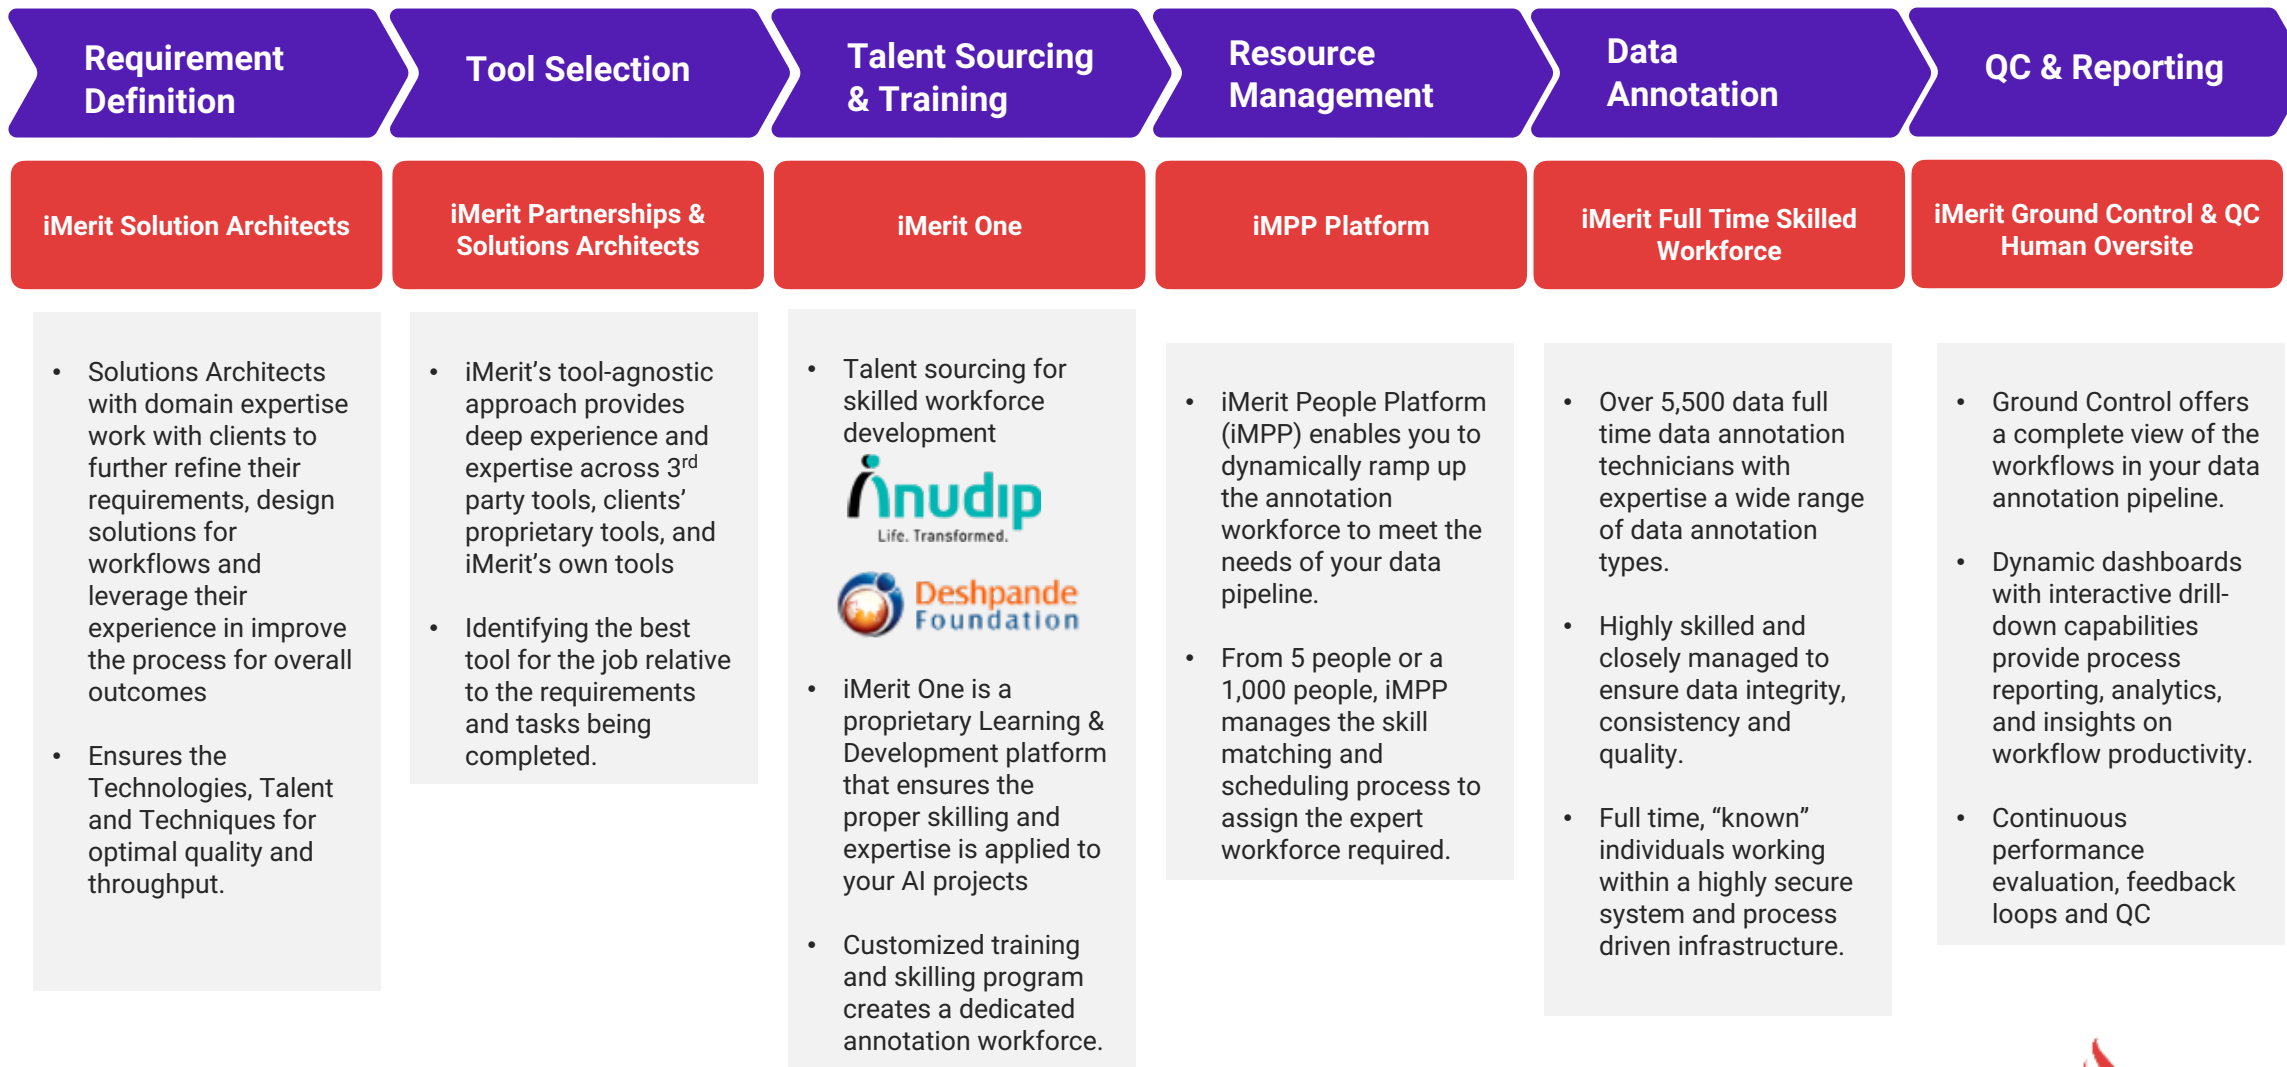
Requirement Definition

Tool Selection

Talent Sourcing & Training

Resource Management

Data Annotation

QC & Reporting

iMerit Solution Architects

iMerit Partnerships & Solutions Architects

iMerit One

iMPP Platform

iMerit Full Time Skilled Workforce

iMerit Ground Control & QC Human Oversite

- Solutions Architects with domain expertise work with clients to further refine their requirements, design solutions for workflows and leverage their experience in improve the process for overall outcomes

- Ensures the Technologies, Talent and Techniques for optimal quality and throughput.

- iMerit's tool-agnostic approach provides deep experience and expertise across 3$^{rd}$ party tools, clients' proprietary tools, and iMerit's own tools

- Identifying the best tool for the job relative to the requirements and tasks being completed.

- Talent sourcing for skilled workforce development

anudip
Life. Transformed.

Deshpande Foundation

- iMerit One is a proprietary Learning & Development platform that ensures the proper skilling and expertise is applied to your AI projects

- Customized training and skilling program creates a dedicated annotation workforce.

- iMerit People Platform (iMPP) enables you to dynamically ramp up the annotation workforce to meet the needs of your data pipeline.

- From 5 people or a 1,000 people, iMPP manages the skill matching and scheduling process to assign the expert workforce required.

- Over 5,500 data full time data annotation technicians with expertise a wide range of data annotation types.

- Highly skilled and closely managed to ensure data integrity, consistency and quality.

- Full time, "known" individuals working within a highly secure system and process driven infrastructure.

- Ground Control offers a complete view of the workflows in your data annotation pipeline.

- Dynamic dashboards with interactive drill-down capabilities provide process reporting, analytics, and insights on workflow productivity.

- Continuous performance evaluation, feedback loops and QC